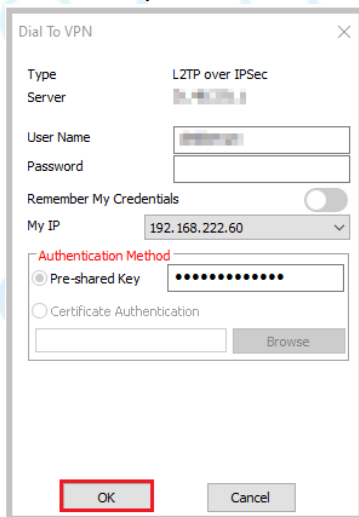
Dial To VPN

Type L2TP over IPSec
Server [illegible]

User Name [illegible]
Password

Remember My Credentials
My IP 192.168.222.60

Authentication Method
Pre-shared Key •••••••••••••
Certificate Authentication
Browse

OK Cancel